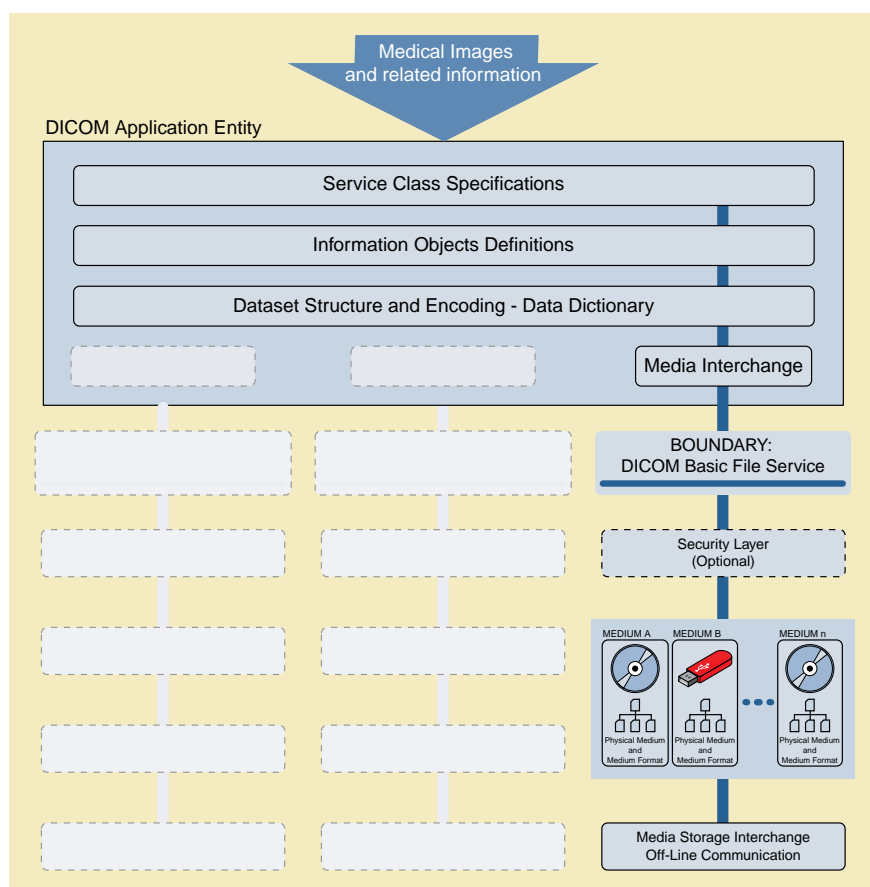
Medical Images and related information

DICOM Application Entity

Service Class Specifications

Information Objects Definitions

Dataset Structure and Encoding - Data Dictionary

Media Interchange

BOUNDARY:
DICOM Basic File Service

Security Layer
(Optional)

MEDIUM A

MEDIUM B

MEDIUM n

Physical Medium and Medium Format

Physical Medium and Medium Format

Physical Medium and Medium Format

Media Storage Interchange
Off-Line Communication